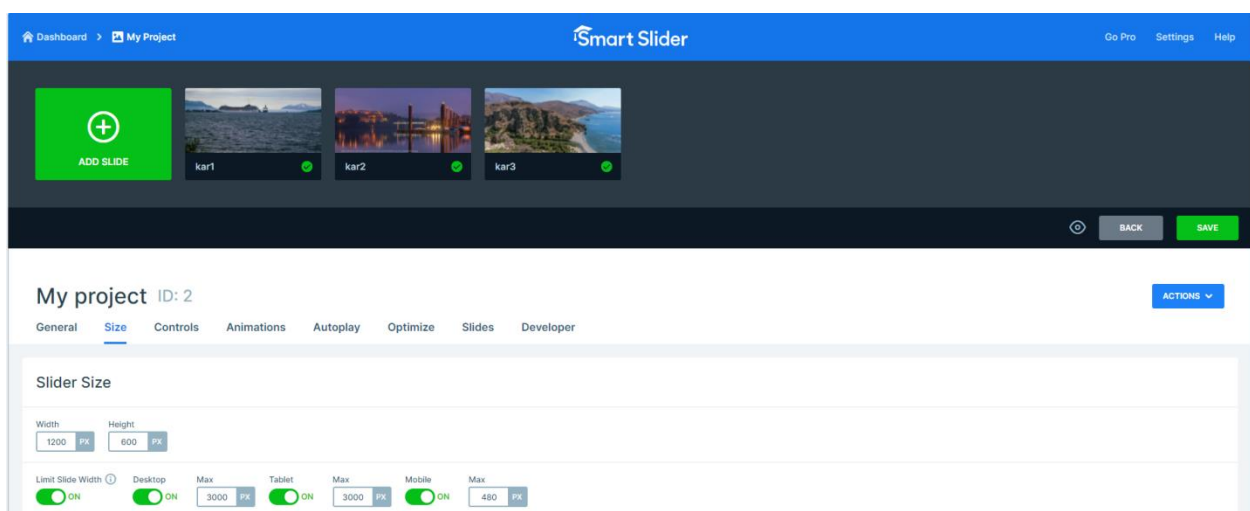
Dashboard > My Project

Smart Slider

Go Pro Settings Help

ADD SLIDE

kar1

kar2

kar3

BACK SAVE

My project ID: 2

ACTIONS

General Size Controls Animations Autoplay Optimize Slides Developer

Slider Size

Width
1200 PX

Height
600 PX

Limit Slide Width
ON

Desktop
ON

Max
3000 PX

Tablet
ON

Max
3000 PX

Mobile
ON

Max
480 PX